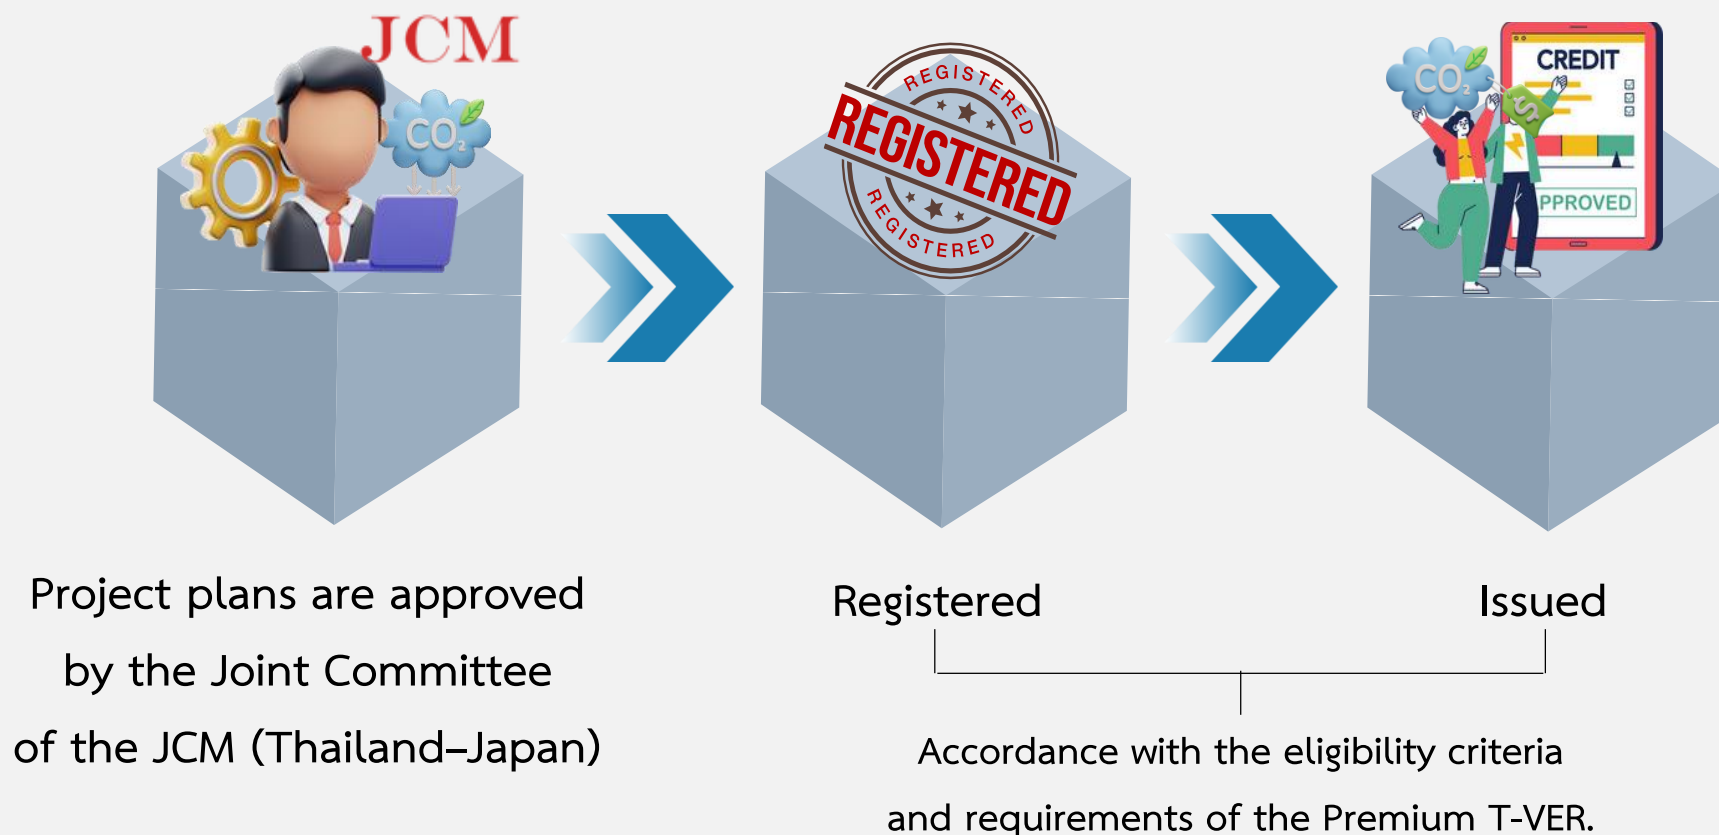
JCM

$CO_2$

REGISTERED
REGISTERED
REGISTERED

$CO_2$

CREDIT

PPROVED

Project plans are approved by the Joint Committee of the JCM (Thailand–Japan)

Registered

Issued

Accordance with the eligibility criteria and requirements of the Premium T-VER.